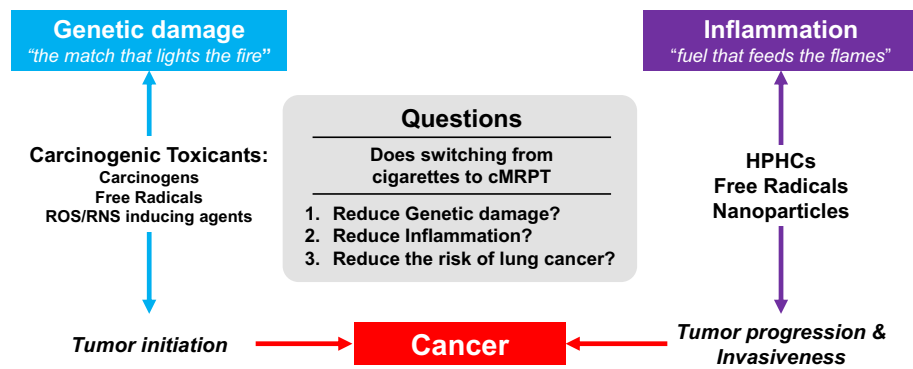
Genetic damage
“the match that lights the fire”

Inflammation
“fuel that feeds the flames”

Questions

Does switching from cigarettes to cMRPT

1. Reduce Genetic damage?
2. Reduce Inflammation?
3. Reduce the risk of lung cancer?

Carcinogenic Toxicants:
Carcinogens
Free Radicals
ROS/RNS inducing agents

HPHCs
Free Radicals
Nanoparticles

Tumor initiation

Cancer

Tumor progression & Invasiveness